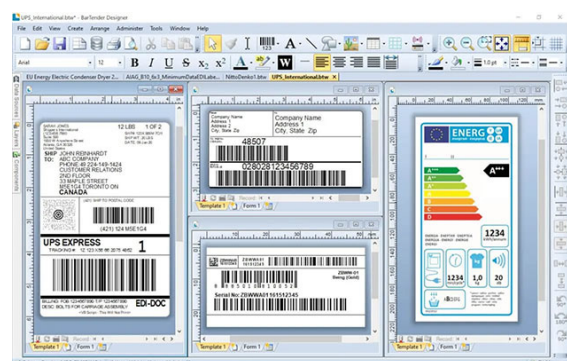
UPS_International.btw* - BarTender Designer
File Edit View Create Arrange Administer Tools Window Help
Arial 12 B I U S
EU Energy Electric Condenser Dryer 2... AIAG_B10_6x3_MinimumDataEDILabe... NittoDenko1.btw UPS_International.btw
Data Sources Layers Components
12 LBS 1 OF 2
SHIP TO: JOHN REINHARDT ABC COMPANY PHONE:46 224-149-1424 CUSTOMER RELATIONS 2ND FLOOR 33 MAPLE STREET M5E1G4 TORONTO ON CANADA
(421) 124 M5E1G4
UPS EXPRESS 1
TRACKING #: 1Z 123 456 78 9012 3456
EDI-DOC
Template 1 Form 1
Company Name Address 1 City, State Zip
Company Name Address 1 City, State Zip
48507
028028123456789
Template 1 Form 1
Serial No:ZBWWA011165152345
Template 1 Form 1
ENERG
A
1234
1234 1,0 20
Template 1 Form 1